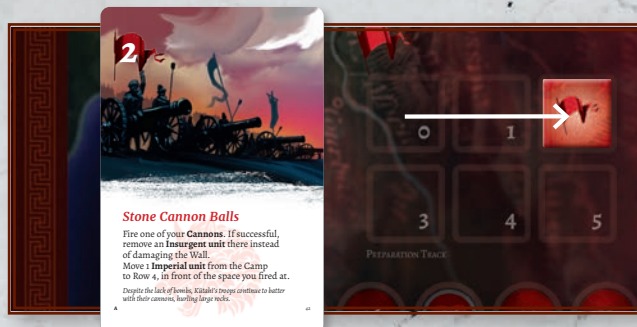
2

Stone Cannon Balls

Fire one of your **Cannons**. If successful, remove an **Insurgent unit** there instead of damaging the Wall.
Move 1 **Imperial unit** from the Camp to Row 4, in front of the space you fired at.

*Despite the lack of bombs, Kūtahi's troops continue to batter with their cannons, hurling large rocks.*

A

0

1

3

4

5

PREPARATION TRACK